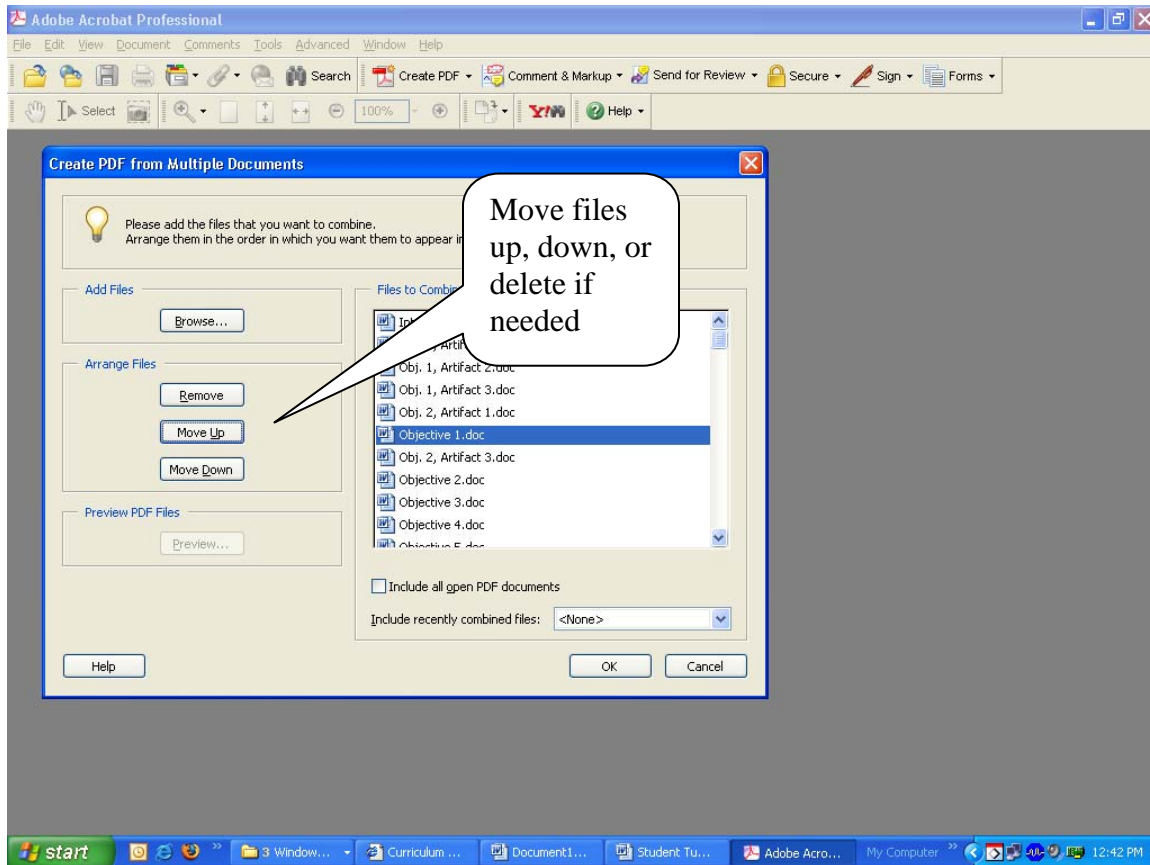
Adobe Acrobat Professional

File Edit View Document Comments Tools Advanced Window Help

Search | Create PDF | Comment & Markup | Send for Review | Secure | Sign | Forms

Select | 100% | Help

Create PDF from Multiple Documents

Please add the files that you want to combine.
Arrange them in the order in which you want them to appear i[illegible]

Move files up, down, or delete if needed

Add Files

Browse...

Arrange Files

Remove

Move Up

Move Down

Preview PDF Files

Preview...

Files to Combi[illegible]

In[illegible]

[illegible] Artif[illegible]

Obj. 1, Artifact 2.doc

Obj. 1, Artifact 3.doc

Obj. 2, Artifact 1.doc

Objective 1.doc

Obj. 2, Artifact 3.doc

Objective 2.doc

Objective 3.doc

Objective 4.doc

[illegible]

Include all open PDF documents

Include recently combined files: <None>

Help

OK

Cancel

start | 3 Window... | Curriculum ... | Document1... | Student Tu... | Adobe Acro... | My Computer | 12:42 PM